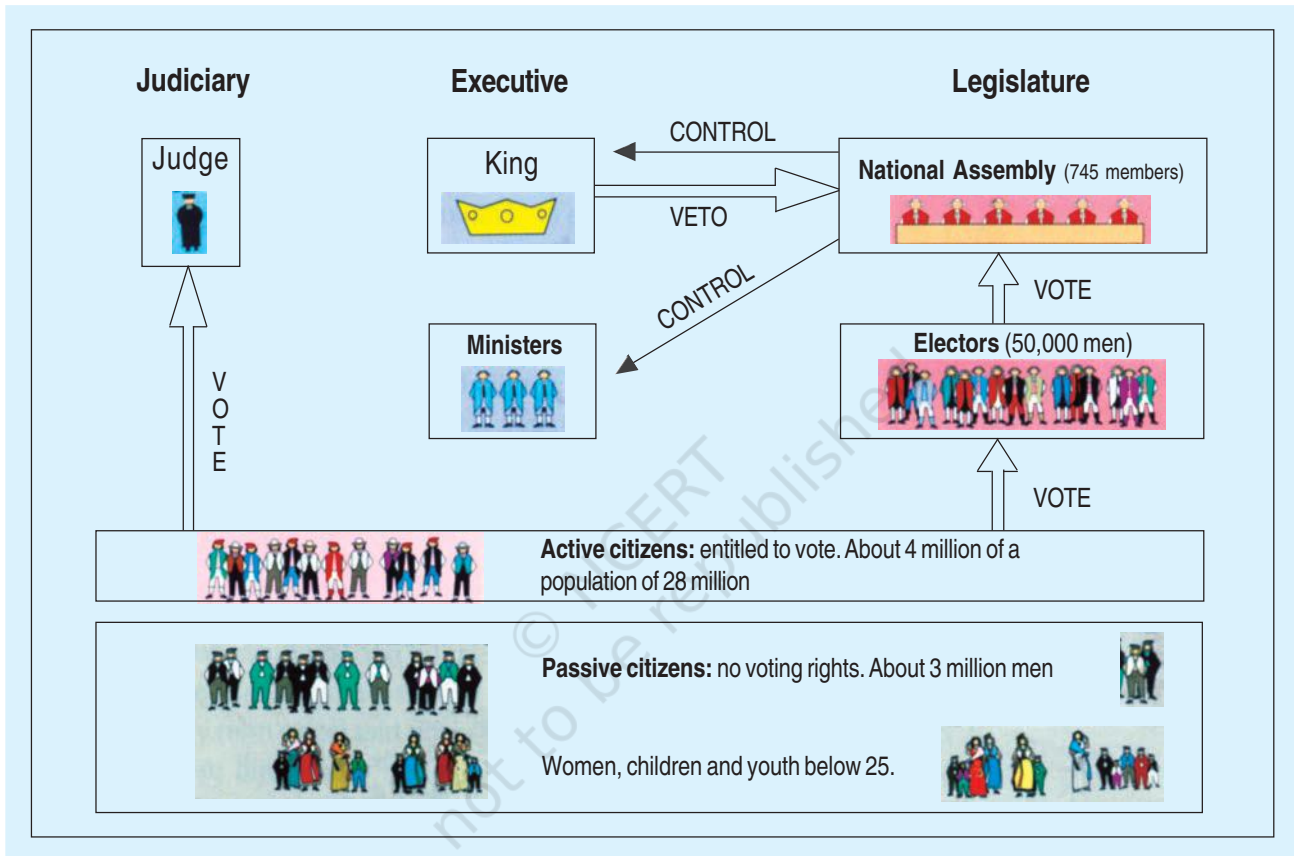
Judiciary

Executive

Legislature

Judge

King

CONTROL

VETO

National Assembly (745 members)

CONTROL

VOTE

Ministers

Electors (50,000 men)

VOTE

VOTE

Active citizens: entitled to vote. About 4 million of a population of 28 million

Passive citizens: no voting rights. About 3 million men

Women, children and youth below 25.

© NCERT
not to be republished